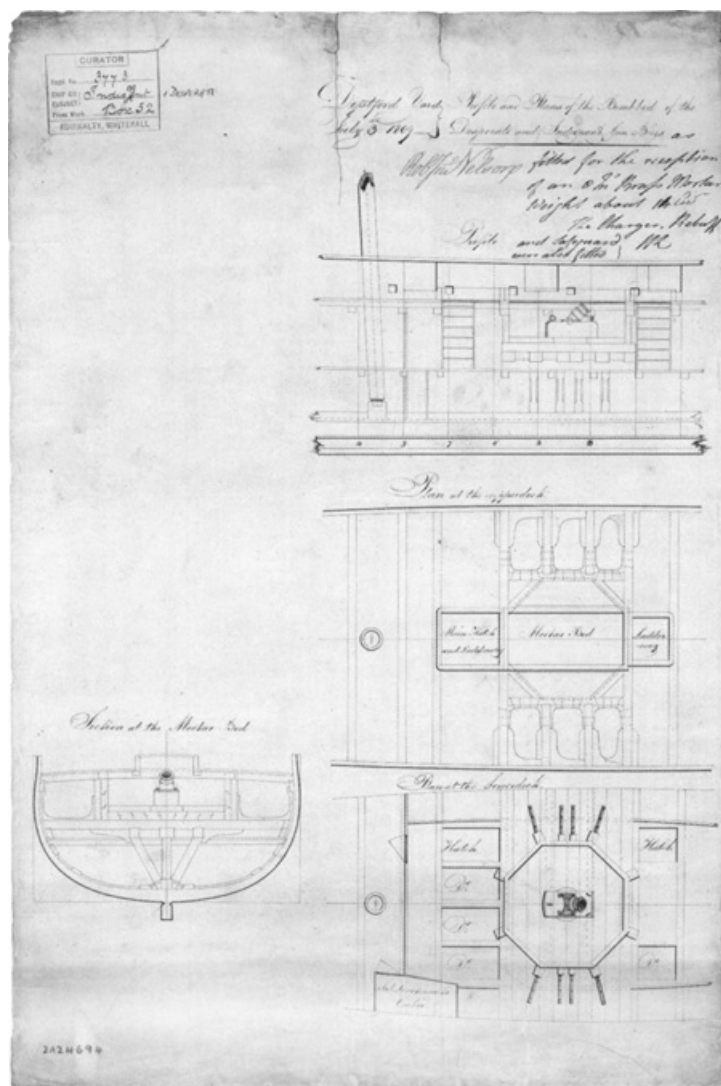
CURATOR
Regd. No. 3773
Ship &c. Indefatigable
Subject: Box 52
From Work
ADMIRALTY, WHITEHALL

1 Dec 1978

Deptford Yard, July 3 1797 } Profile and Plans of the Bombbed of the Desperate and Indefatigable Gun Brigs as Actually Fitted for the reception of an 8 In Brass Mortar weight about 16 Cwt

The Ranges, Rebuff and Safeguard &c are also fitted

Profile

Plan at the upperdeck

Room Holds and Ladderway

Mortar Bed

Ladder way

Section at the Mortar Bed

Plan at the lowerdeck

Hatch

Do

Do

Do

Hatch

Do

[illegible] Cabin

2424694